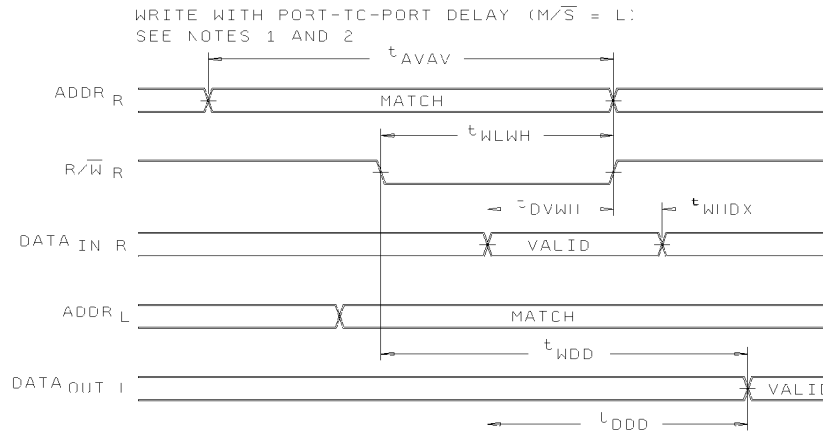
WRITE WITH PORT-TC-PORT DELAY (M/$\overline{S}$ = L)
SEE NOTES 1 AND 2

$t_{AVAV}$

ADDR$_R$

MATCH

$t_{WLWH}$

R/$\overline{W}$$_R$

$t_{DVWH}$

$t_{WHDX}$

DATA$_{IN\ R}$

VALID

ADDR$_L$

MATCH

$t_{WDD}$

DATA$_{OUT\ L}$

VALI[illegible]

$t_{DDD}$